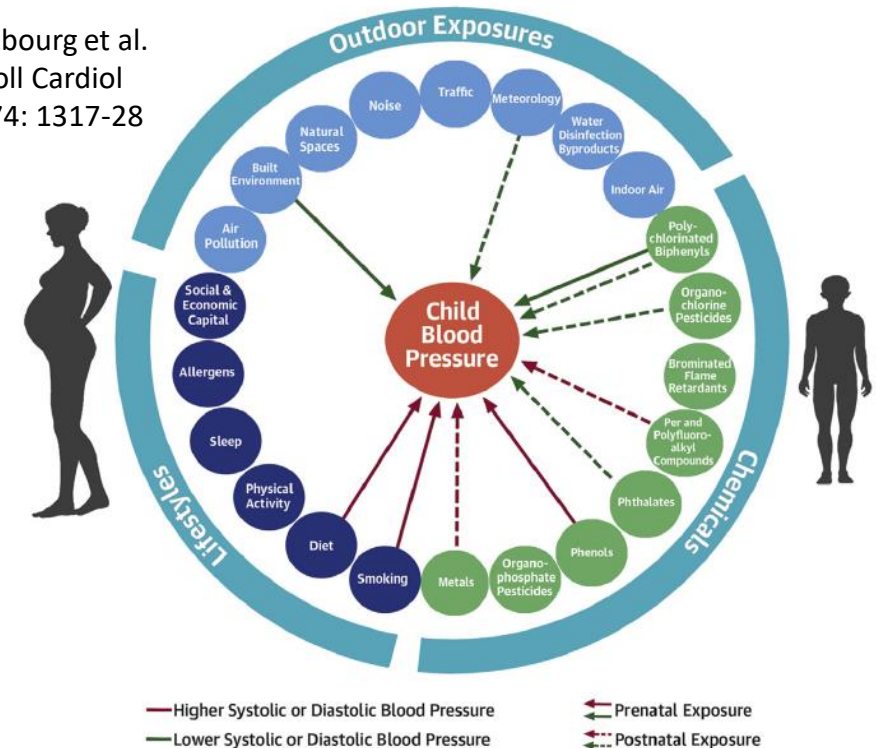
bourg et al.
oll Cardiol
74: 1317-28

Outdoor Exposures

Noise
Traffic
Meteorology
Natural Spaces
Water Disinfection Byproducts
Built Environment
Indoor Air
Air Pollution
Poly-chlorinated Biphenyls
Social & Economic Capital
Organo-chlorine Pesticides
Child Blood Pressure
Allergens
Brominated Flame Retardants
Sleep
Per and Polyfluoro-alkyl Compounds
Physical Activity
Phthalates
Diet
Phenols
Smoking
Metals
Organo-phosphate Pesticides

Lifestyles
Chemicals

Higher Systolic or Diastolic Blood Pressure
Lower Systolic or Diastolic Blood Pressure
Prenatal Exposure
Postnatal Exposure